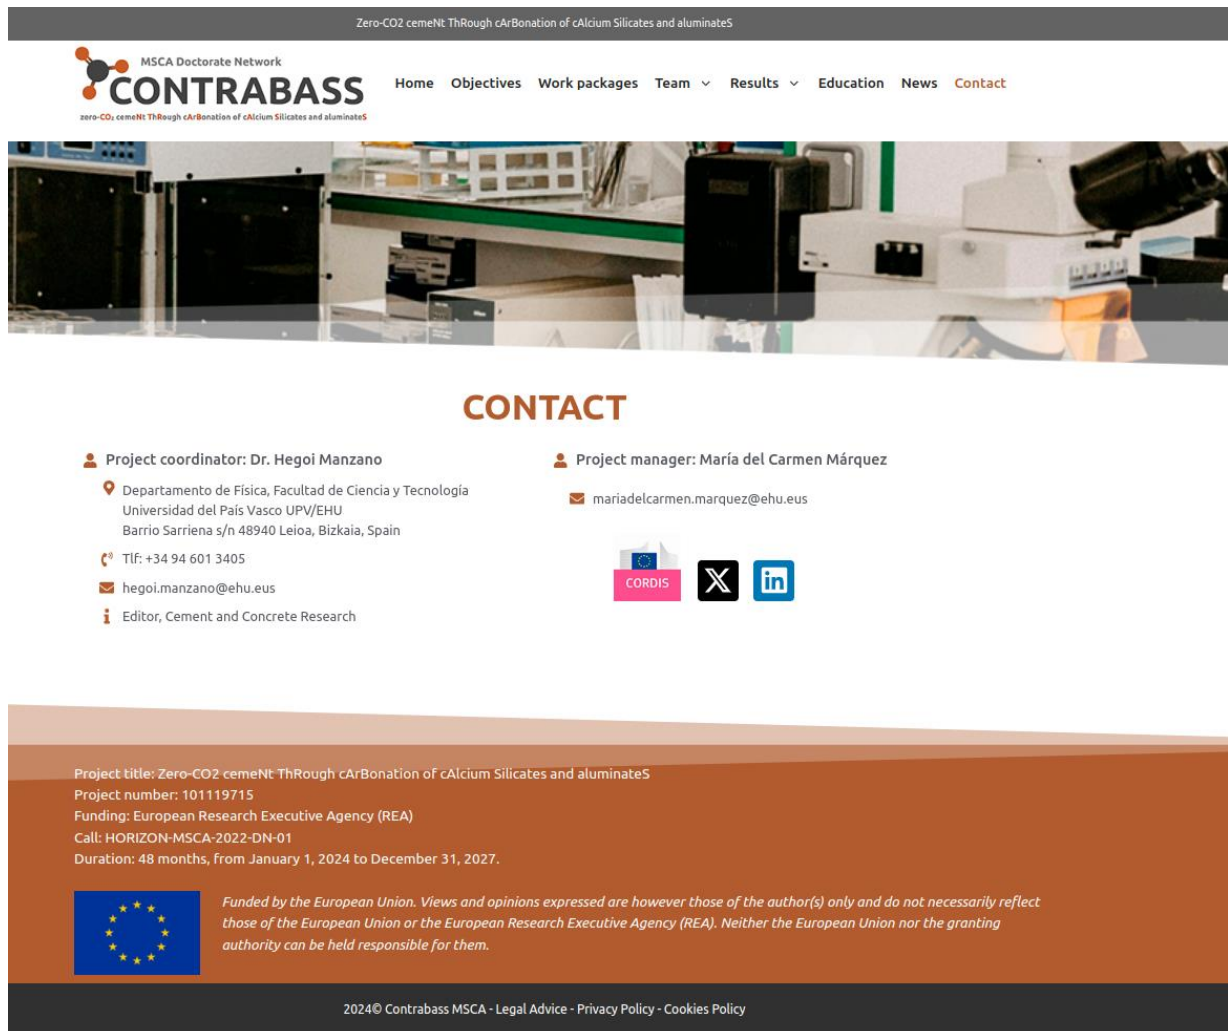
Zero-CO2 cemeNt ThRough cArBonation of cAlcium Silicates and aluminateS

MSCA Doctorate Network
CONTRABASS
zero-$CO_2$ cemeNt ThRough cArBonation of cAlcium Silicates and aluminateS

Home Objectives Work packages Team Results Education News Contact

CONTACT

Project coordinator: Dr. Hegoi Manzano

Departamento de Física, Facultad de Ciencia y Tecnología
Universidad del País Vasco UPV/EHU
Barrio Sarriena s/n 48940 Leioa, Bizkaia, Spain

Tlf: +34 94 601 3405

hegoi.manzano@ehu.eus

Editor, Cement and Concrete Research

Project manager: María del Carmen Márquez

mariadelcarmen.marquez@ehu.eus

CORDIS

Project title: Zero-CO2 cemeNt ThRough cArBonation of cAlcium Silicates and aluminateS
Project number: 101119715
Funding: European Research Executive Agency (REA)
Call: HORIZON-MSCA-2022-DN-01
Duration: 48 months, from January 1, 2024 to December 31, 2027.

Funded by the European Union. Views and opinions expressed are however those of the author(s) only and do not necessarily reflect those of the European Union or the European Research Executive Agency (REA). Neither the European Union nor the granting authority can be held responsible for them.

2024© Contrabass MSCA - Legal Advice - Privacy Policy - Cookies Policy